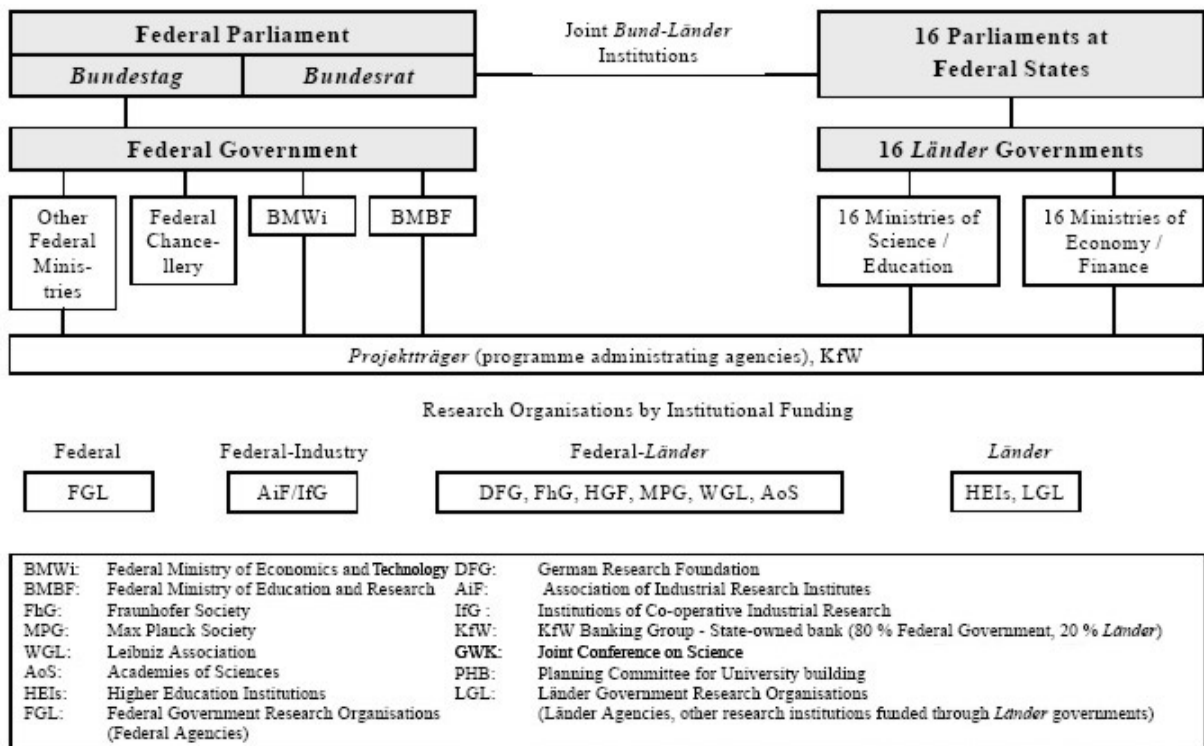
Federal Parliament

*Bundestag* | *Bundesrat*

Joint *Bund-Länder* Institutions

16 Parliaments at Federal States

Federal Government

16 *Länder* Governments

Other Federal Ministries

Federal Chancellery

BMWi

BMBF

16 Ministries of Science / Education

16 Ministries of Economy / Finance

*Projektträger* (programme administrating agencies), KfW

Research Organisations by Institutional Funding

Federal

FGL

Federal-Industry

AiF/IfG

Federal-*Länder*

DFG, FhG, HGF, MPG, WGL, AoS

*Länder*

HEIs, LGL

BMWi: Federal Ministry of Economics and Technology
BMBF: Federal Ministry of Education and Research
FhG: Fraunhofer Society
MPG: Max Planck Society
WGL: Leibniz Association
AoS: Academies of Sciences
HEIs: Higher Education Institutions
FGL: Federal Government Research Organisations (Federal Agencies)

DFG: German Research Foundation
AiF: Association of Industrial Research Institutes
IfG : Institutions of Co-operative Industrial Research
KfW: KfW Banking Group - State-owned bank (80 % Federal Government, 20 % *Länder*)
GWK: Joint Conference on Science
PHB: Planning Committee for University building
LGL: Länder Government Research Organisations (Länder Agencies, other research institutions funded through *Länder* governments)